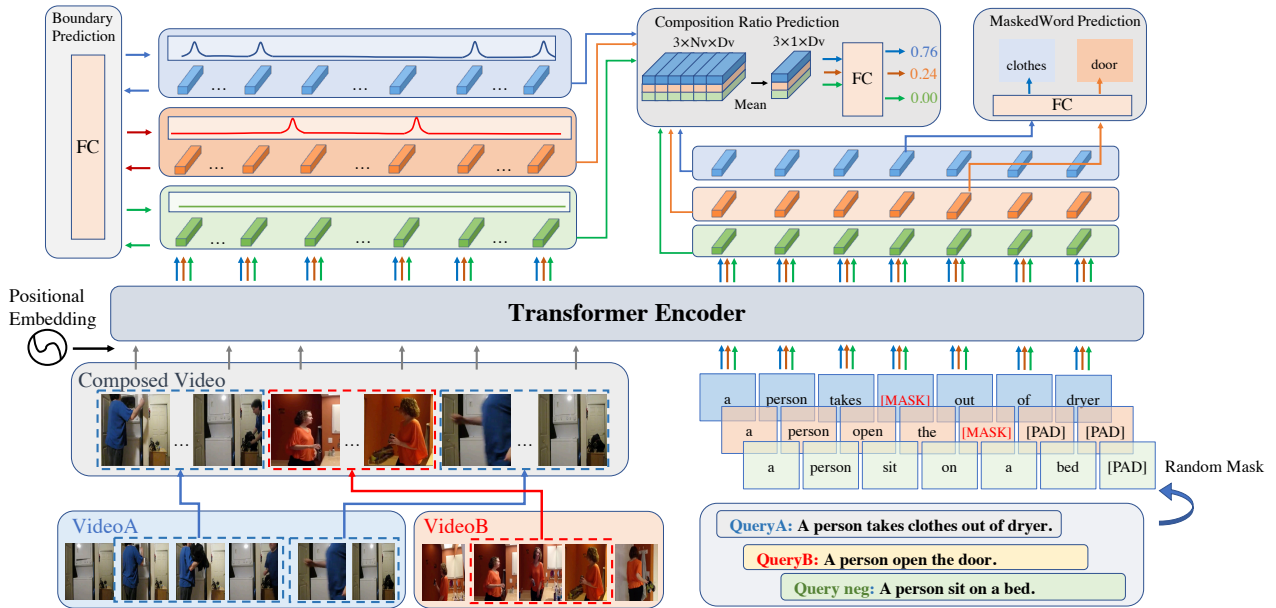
Boundary Prediction

FC

...

...

...

Composition Ratio Prediction

$3\times Nv\times Dv$

$3\times 1\times Dv$

Mean

FC

0.76

0.24

0.00

MaskedWord Prediction

clothes

door

FC

Positional Embedding

Transformer Encoder

Composed Video

...

...

...

VideoA

VideoB

| a | person | takes | [MASK] | out | of | dryer |
|---|---|---|---|---|---|---|
| a | person | open | the | [MASK] | [PAD] | [PAD] |
| a | person | sit | on | a | bed | [PAD] |

Random Mask

QueryA: A person takes clothes out of dryer.

QueryB: A person open the door.

Query neg: A person sit on a bed.